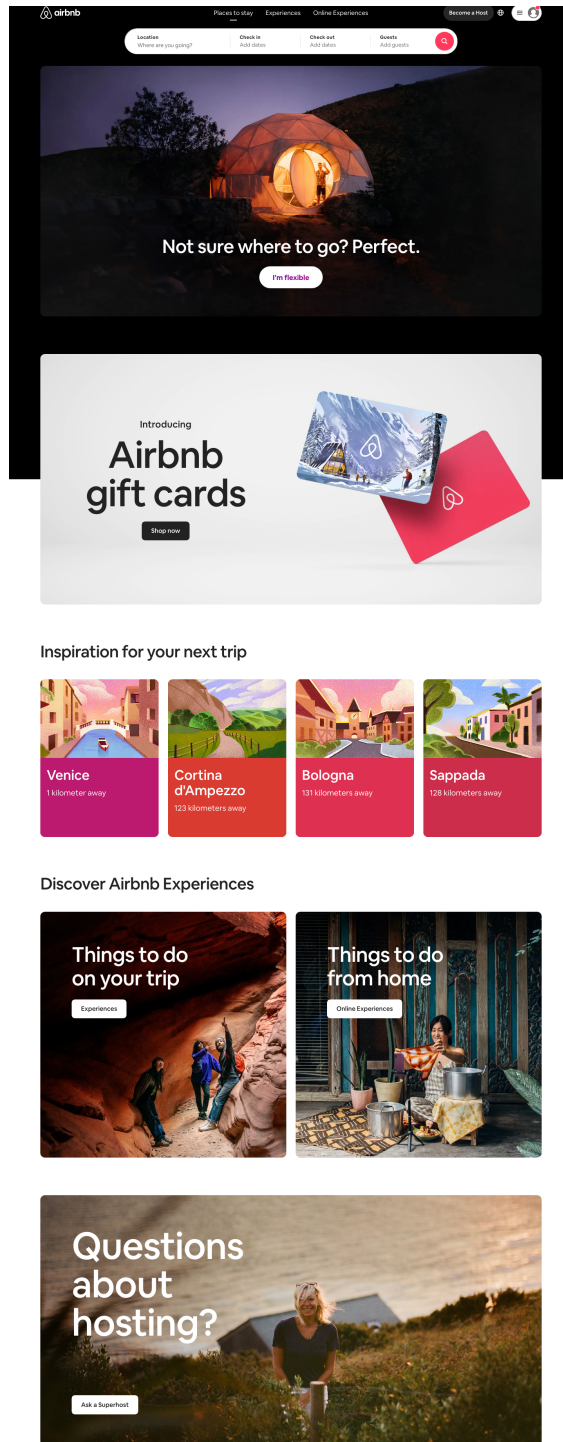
airbnb

Places to stay Experiences Online Experiences

Become a Host

Location
Where are you going?

Check in
Add dates

Check out
Add dates

Guests
Add guests

Not sure where to go? Perfect.

I'm flexible

Introducing

Airbnb gift cards

Shop now

Inspiration for your next trip

Venice
1 kilometer away

Cortina d'Ampezzo
123 kilometers away

Bologna
131 kilometers away

Sappada
128 kilometers away

Discover Airbnb Experiences

Things to do on your trip

Experiences

Things to do from home

Online Experiences

Questions about hosting?

Ask a Superhost